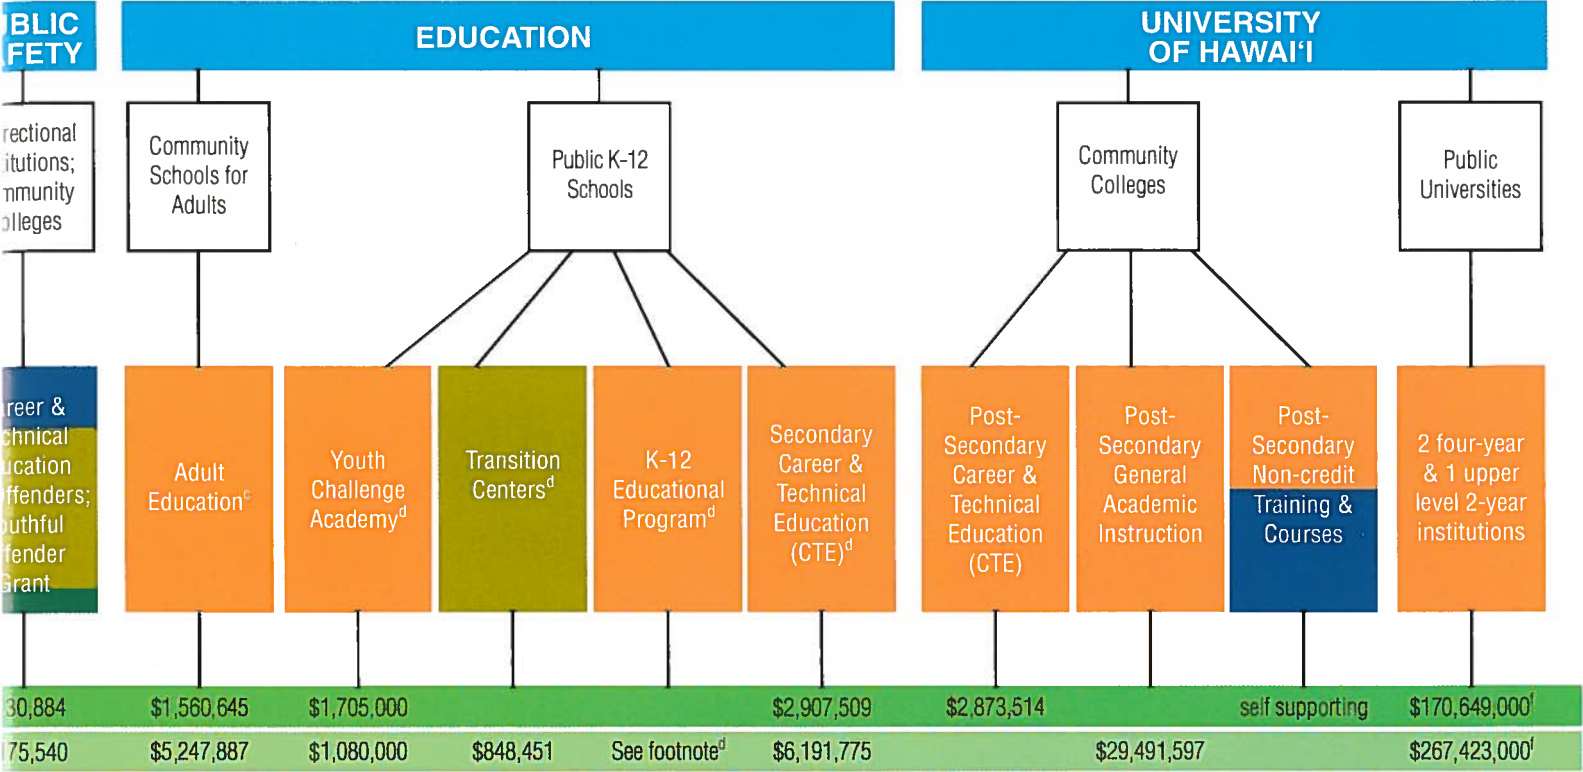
BLIC FETY

EDUCATION

UNIVERSITY OF HAWAIʻI

rectional itutions; mmunity olleges

Community Schools for Adults

Public K-12 Schools

Community Colleges

Public Universities

reer & chnical ucation ffenders; outhful fender Grant

Adult Education$^c$

Youth Challenge Academy$^d$

Transition Centers$^d$

K-12 Educational Program$^d$

Secondary Career & Technical Education (CTE)$^d$

Post-Secondary Career & Technical Education (CTE)

Post-Secondary General Academic Instruction

Post-Secondary Non-credit Training & Courses

2 four-year & 1 upper level 2-year institutions

| 30,884 | \$1,560,645 | \$1,705,000 | | | \$2,907,509 | \$2,873,514 | | self supporting | \$170,649,000$^f$ |
|---|---|---|---|---|---|---|---|---|---|
| 75,540 | \$5,247,887 | \$1,080,000 | \$848,451 | See footnote$^d$ | \$6,191,775 | | \$29,491,597 | | \$267,423,000$^f$ |